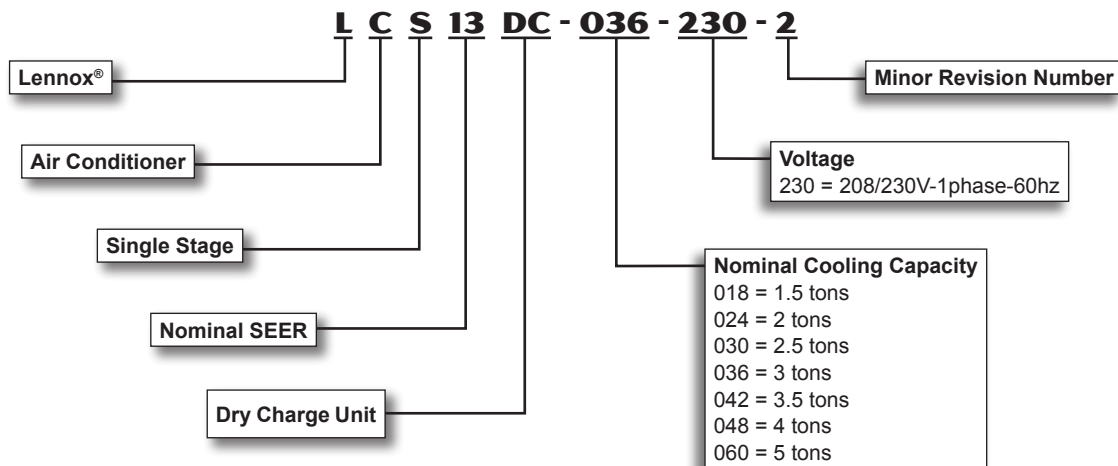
L C S 13 DC - 036 - 230 - 2

Lennox®

Minor Revision Number

Air Conditioner

Voltage
230 = 208/230V-1phase-60hz

Single Stage

Nominal Cooling Capacity
018 = 1.5 tons
024 = 2 tons
030 = 2.5 tons
036 = 3 tons
042 = 3.5 tons
048 = 4 tons
060 = 5 tons

Nominal SEER

Dry Charge Unit